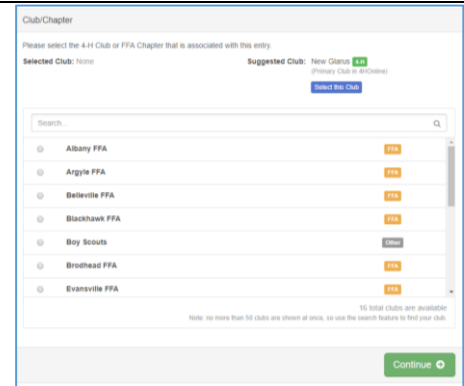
Club/Chapter

Please select the 4-H Club or FFA Chapter that is associated with this entry.

Selected Club: None

Suggested Club: New Glarus 4-H
(Primary Club in 4HOnline)

Select this Club

Search...

| | | |
|---|---|---|
| | Albany FFA | FFA |
| | Argyle FFA | FFA |
| | Belleville FFA | FFA |
| | Blackhawk FFA | FFA |
| | Boy Scouts | Other |
| | Brodhead FFA | FFA |
| | Evansville FFA | FFA |

16 total clubs are available

Note: no more than 50 clubs are shown at once, so use the search feature to find your club.

Continue